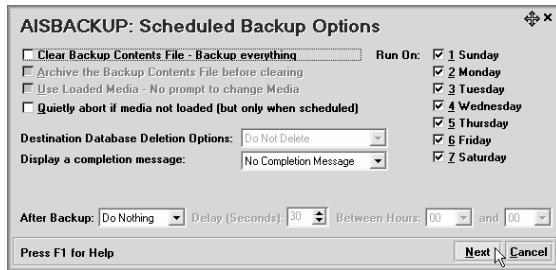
AISBACKUP: Scheduled Backup Options

Clear Backup Contents File - Backup everything
Archive the Backup Contents File before clearing
Use Loaded Media - No prompt to change Media
Quietly abort if media not loaded (but only when scheduled)

Run On:
☑ 1 Sunday
☑ 2 Monday
☑ 3 Tuesday
☑ 4 Wednesday
☑ 5 Thursday
☑ 6 Friday
☑ 7 Saturday

Destination Database Deletion Options: Do Not Delete
Display a completion message: No Completion Message

After Backup: Do Nothing
Delay (Seconds): 30
Between Hours: 00
and 00

Press F1 for Help

Next
Cancel